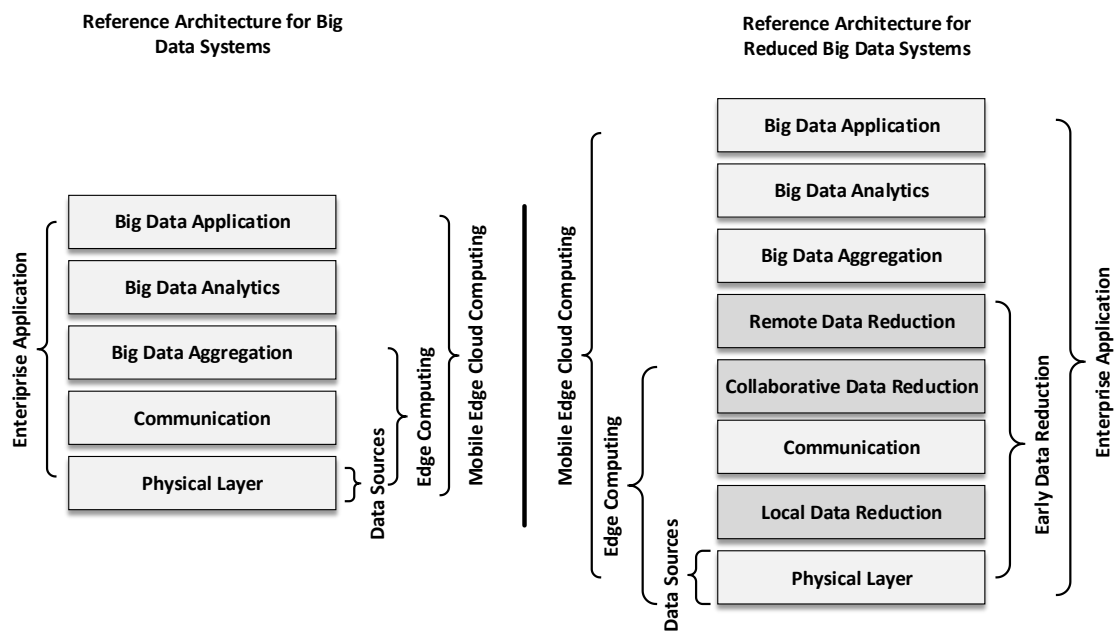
Reference Architecture for Big Data Systems

Enteriprise Application

Big Data Application

Big Data Analytics

Big Data Aggregation

Communication

Physical Layer

Data Sources

Edge Computing

Mobile Edge Cloud Computing

Reference Architecture for Reduced Big Data Systems

Mobile Edge Cloud Computing

Edge Computing

Data Sources

Big Data Application

Big Data Analytics

Big Data Aggregation

Remote Data Reduction

Collaborative Data Reduction

Communication

Local Data Reduction

Physical Layer

Early Data Reduction

Enterprise Application